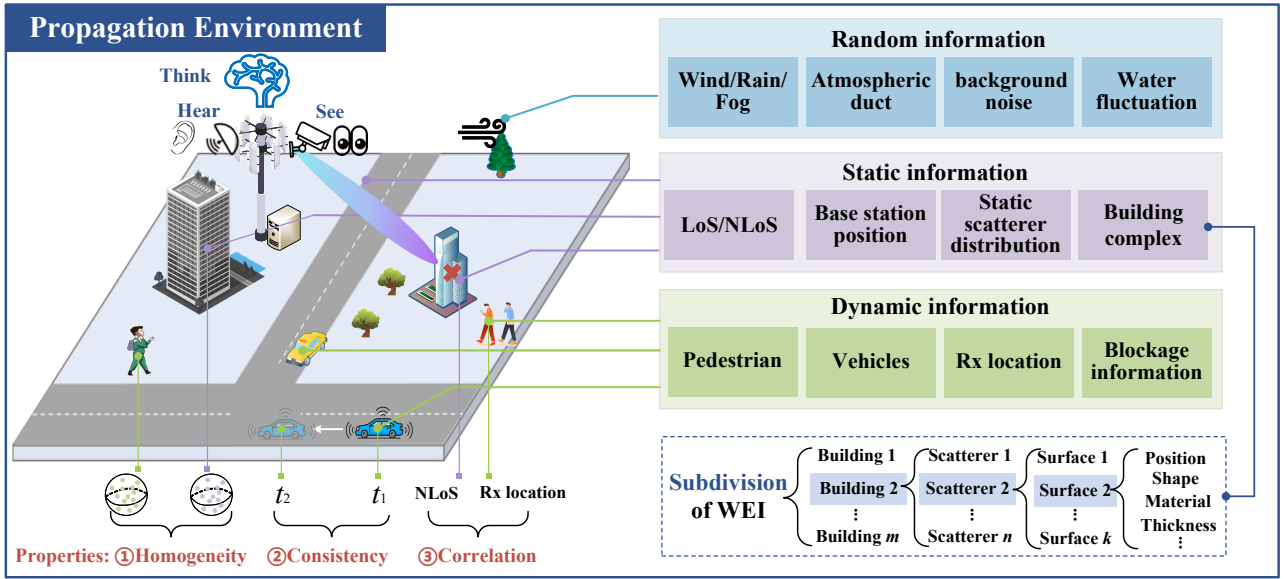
Propagation Environment

Think

Hear

See

Random information

Wind/Rain/ Fog

Atmospheric duct

background noise

Water fluctuation

Static information

LoS/NLoS

Base station position

Static scatterer distribution

Building complex

Dynamic information

Pedestrian

Vehicles

Rx location

Blockage information

$t_2$

$t_1$

NLoS

Rx location

Properties: ①Homogeneity ②Consistency ③Correlation

Subdivision of WEI

Building 1
Building 2
⋮
Building $m$

Scatterer 1
Scatterer 2
⋮
Scatterer $n$

Surface 1
Surface 2
⋮
Surface $k$

Position
Shape
Material
Thickness
⋮